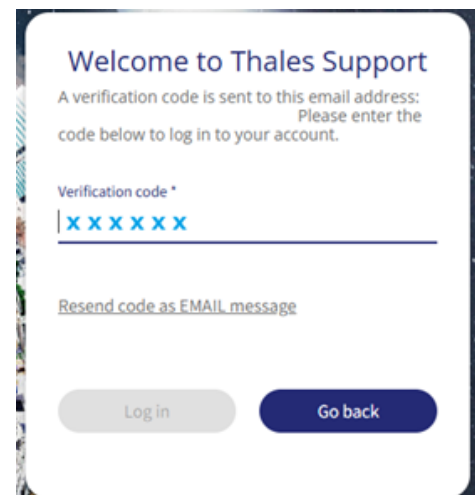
Welcome to Thales Support

A verification code is sent to this email address: Please enter the code below to log in to your account.

Verification code *

xxxxxx

Resend code as EMAIL message

Log in

Go back